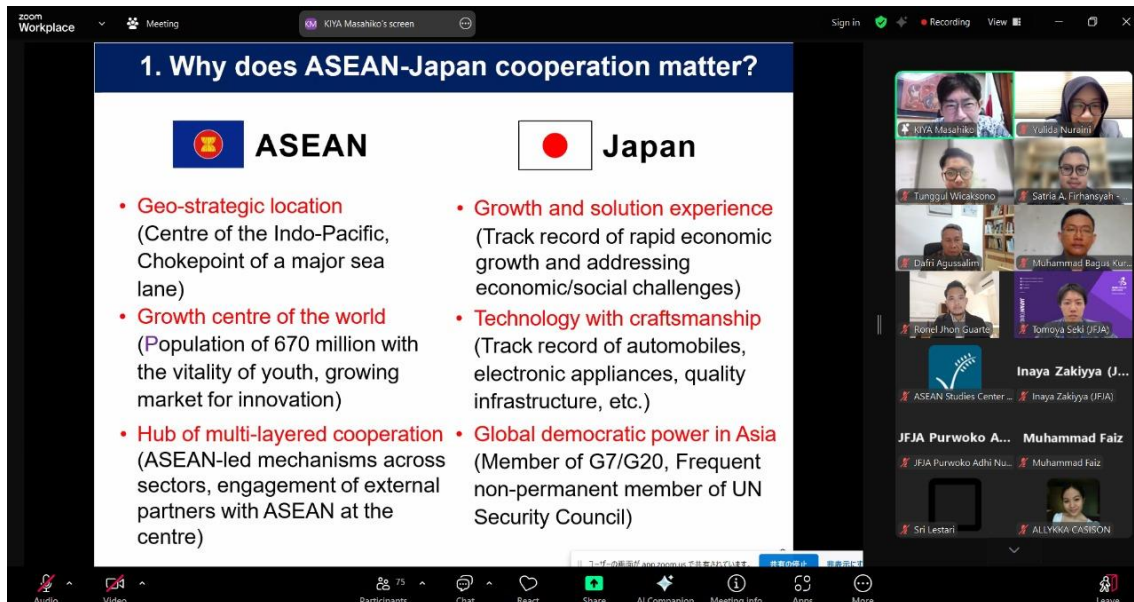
zoom Workplace
Meeting
KM KIYA Masahiko's screen
Sign in
Recording
View

1. Why does ASEAN-Japan cooperation matter?

ASEAN

• Geo-strategic location (Centre of the Indo-Pacific, Chokepoint of a major sea lane)
• Growth centre of the world (Population of 670 million with the vitality of youth, growing market for innovation)
• Hub of multi-layered cooperation (ASEAN-led mechanisms across sectors, engagement of external partners with ASEAN at the centre)

Japan

• Growth and solution experience (Track record of rapid economic growth and addressing economic/social challenges)
• Technology with craftsmanship (Track record of automobiles, electronic appliances, quality infrastructure, etc.)
• Global democratic power in Asia (Member of G7/G20, Frequent non-permanent member of UN Security Council)

ユーザーの画面が app.zoom.us で共有されています。 共有の停止 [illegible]

KIYA Masahiko
Yulida Nuraini
Tunggul Wicaksono
Satria A. Firhansyah -
Dafri Agussalim
Muhammad Bagus Kur...
Ronel Jhon Guarte
Tomoya Seki (JFJA)
ASEAN Studies Center ...
Inaya Zakiyya (J...
Inaya Zakiyya (JFJA)
JFJA Purwoko A...
JFJA Purwoko Adhi Nu...
Muhammad Faiz
Muhammad Faiz
Sri Lestari
ALLYKKA CASISON

Audio
Video
75
Participants
Chat
React
Share
AI Companion
Meeting info
Apps
More
Leave